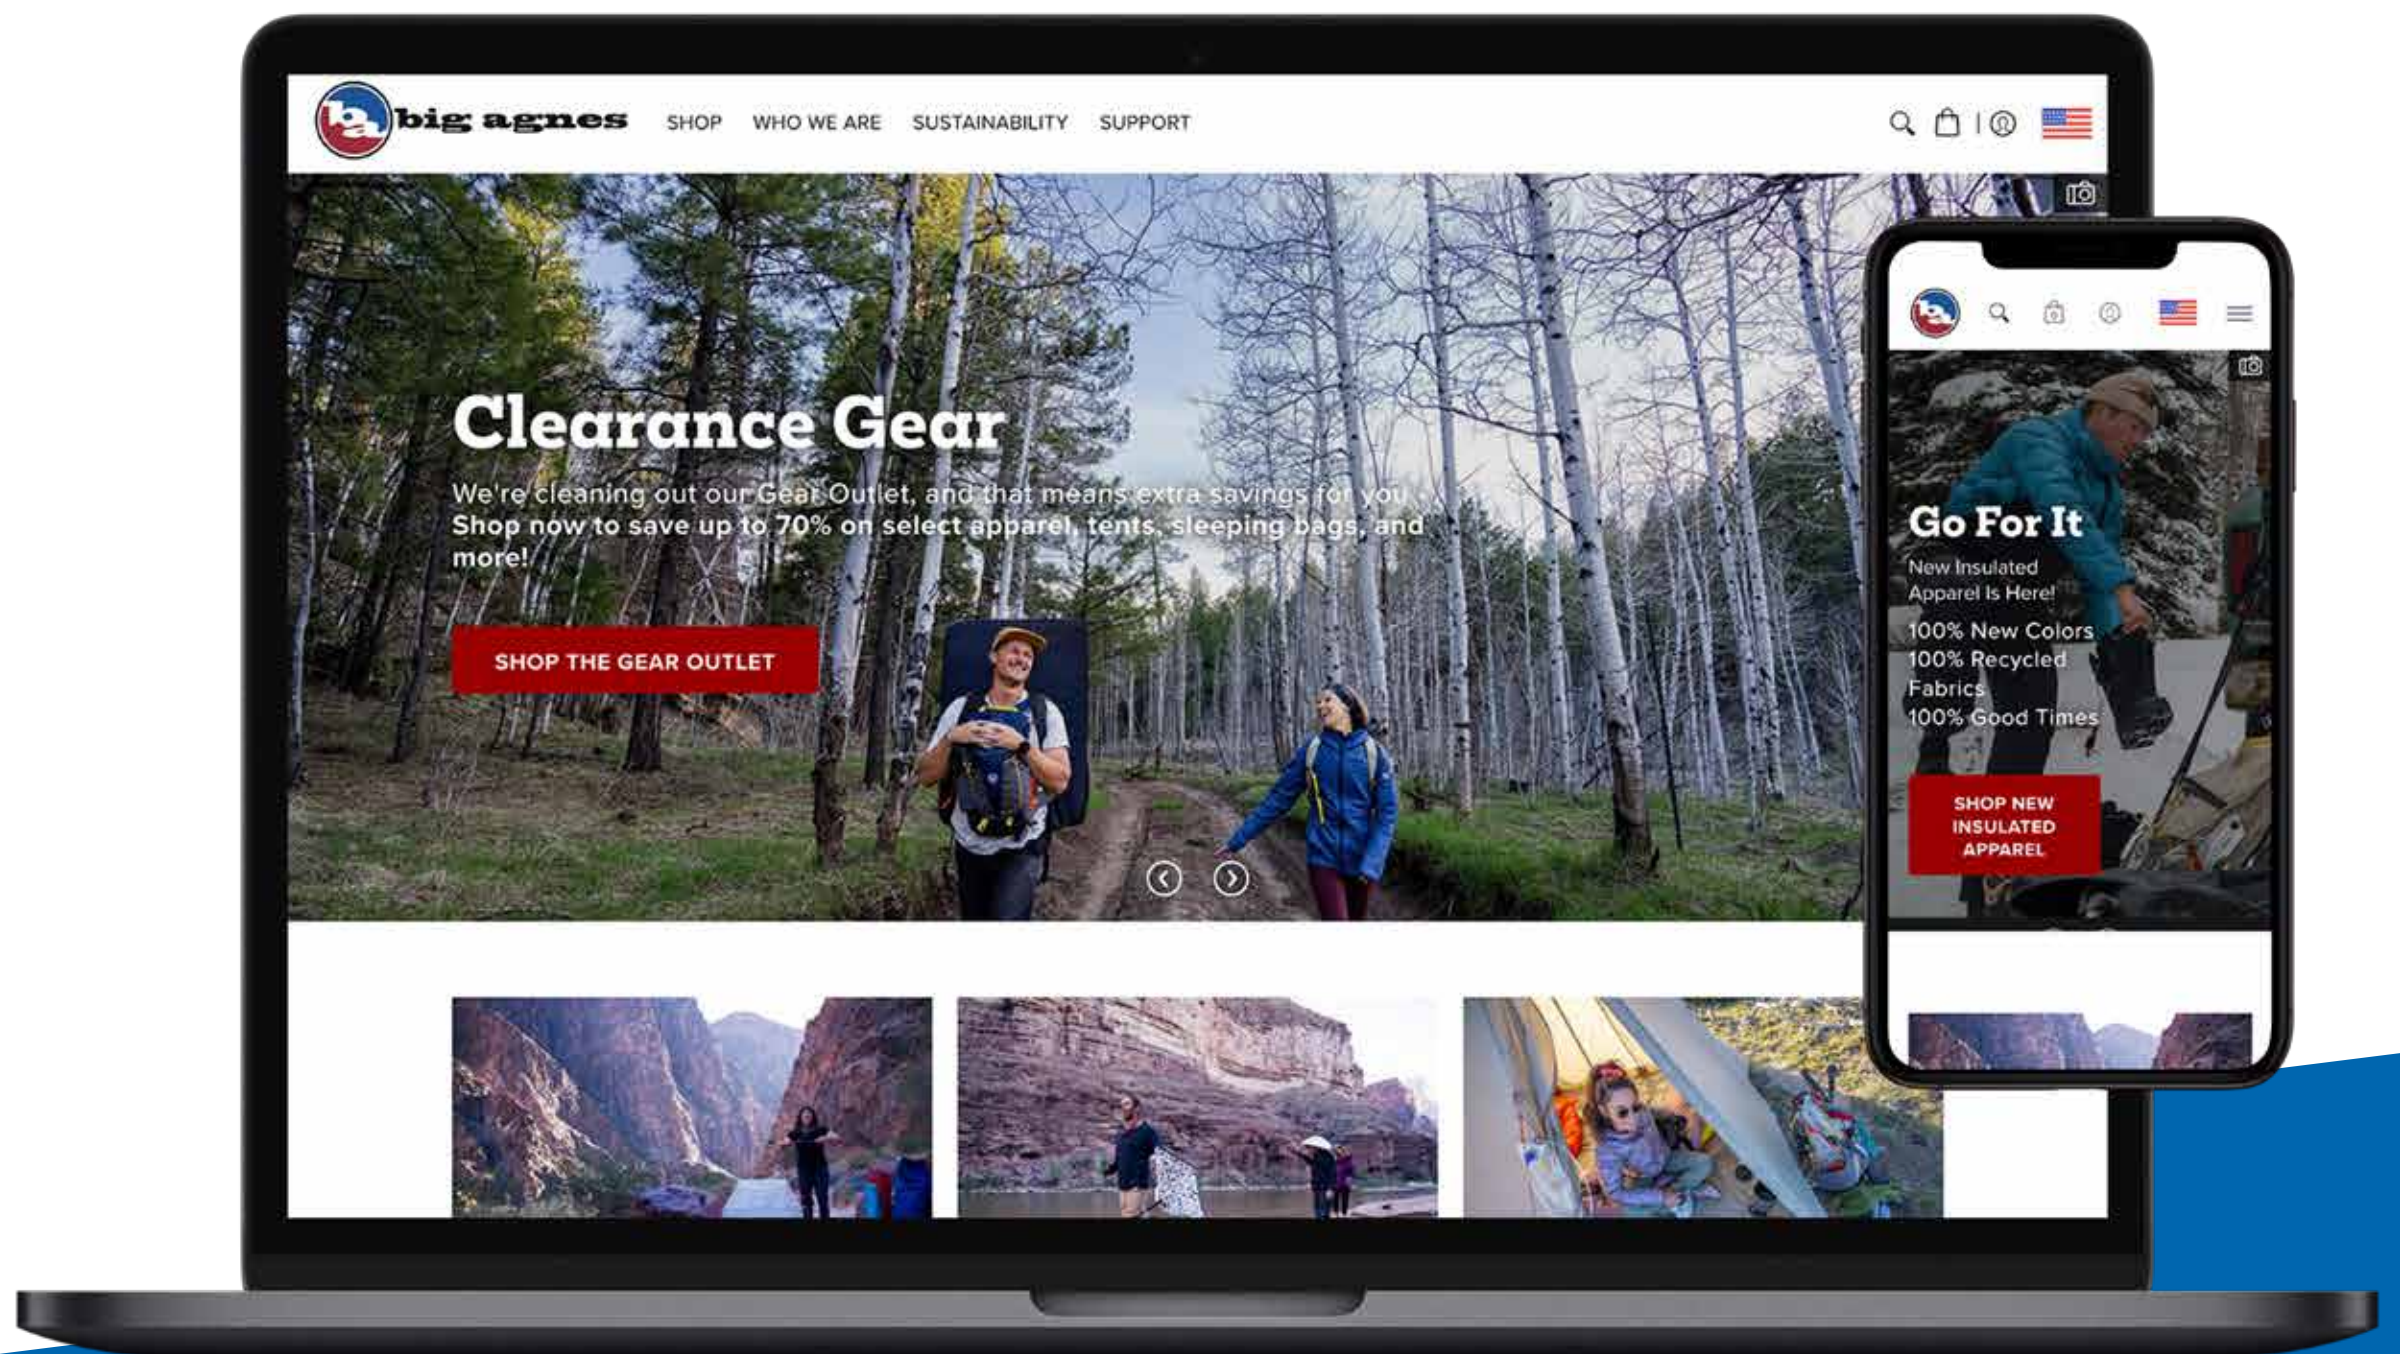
ba big agnes

SHOP WHO WE ARE SUSTAINABILITY SUPPORT

Clearance Gear

We're cleaning out our Gear Outlet, and that means extra savings for you. Shop now to save up to 70% on select apparel, tents, sleeping bags, and more!

SHOP THE GEAR OUTLET

ba

Go For It

New Insulated Apparel Is Here!

100% New Colors
100% Recycled Fabrics
100% Good Times

SHOP NEW INSULATED APPAREL